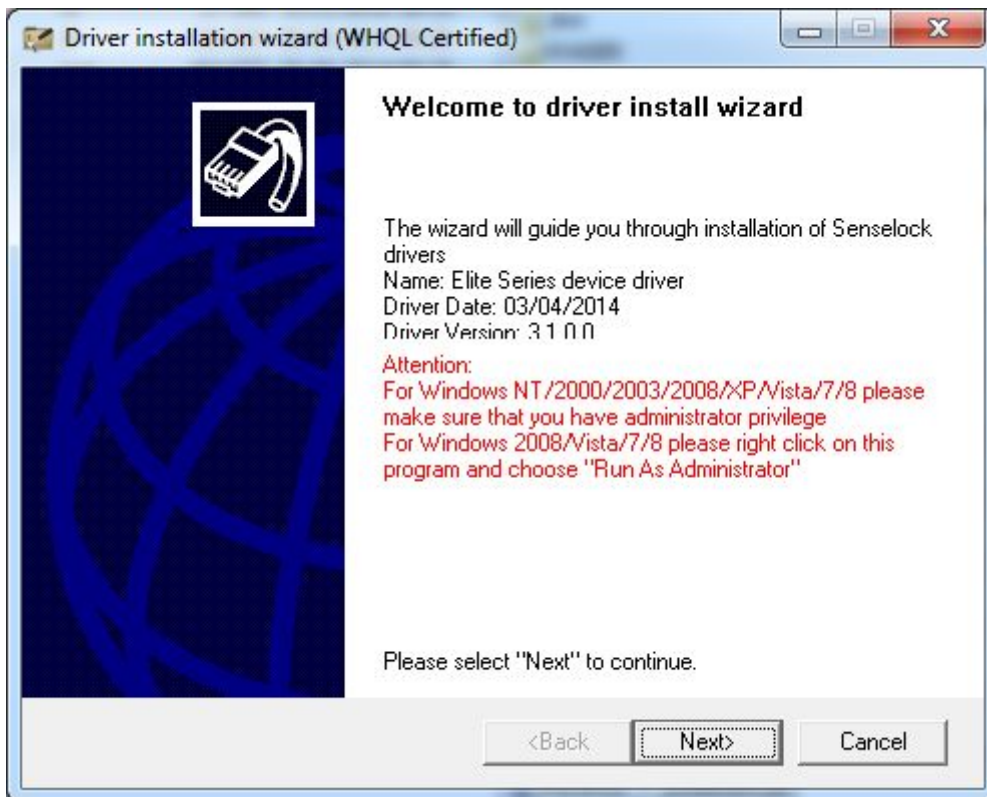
Driver installation wizard (WHQL Certified)

Welcome to driver install wizard

The wizard will guide you through installation of Senselock drivers
Name: Elite Series device driver
Driver Date: 03/04/2014
Driver Version: 3.1.0.0

Attention:
For Windows NT/2000/2003/2008/XP/Vista/7/8 please make sure that you have administrator privilege
For Windows 2008/Vista/7/8 please right click on this program and choose "Run As Administrator"

Please select "Next" to continue.

<Back
Next>
Cancel